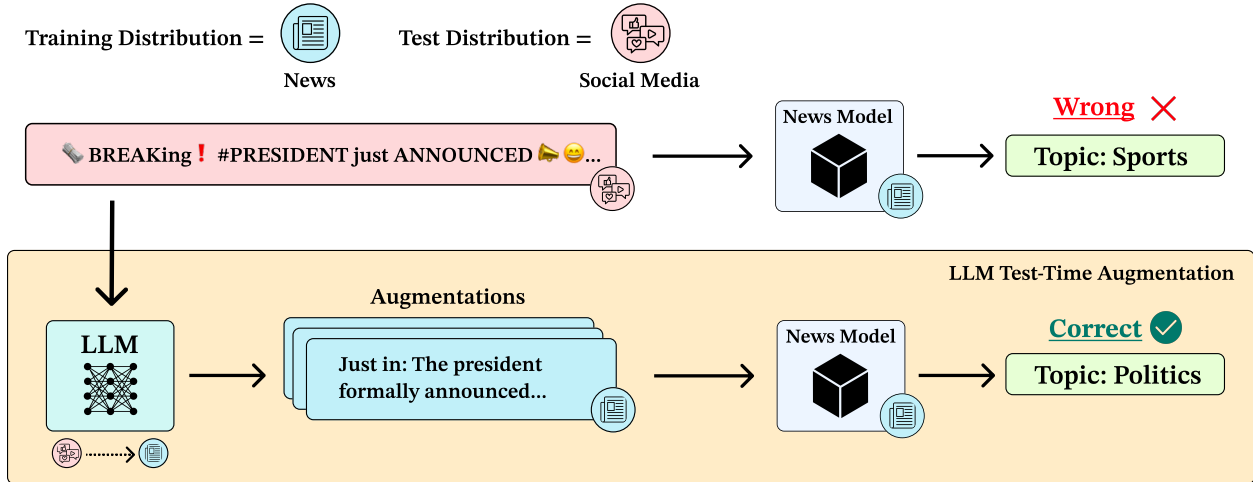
Training Distribution =
News

Test Distribution =
Social Media

🗞️ BREAKing❗ #PRESIDENT just ANNOUNCED 📣😄...

News Model

Wrong ✕

Topic: Sports

LLM Test-Time Augmentation

LLM

Augmentations

Just in: The president formally announced...

News Model

Correct ✓

Topic: Politics